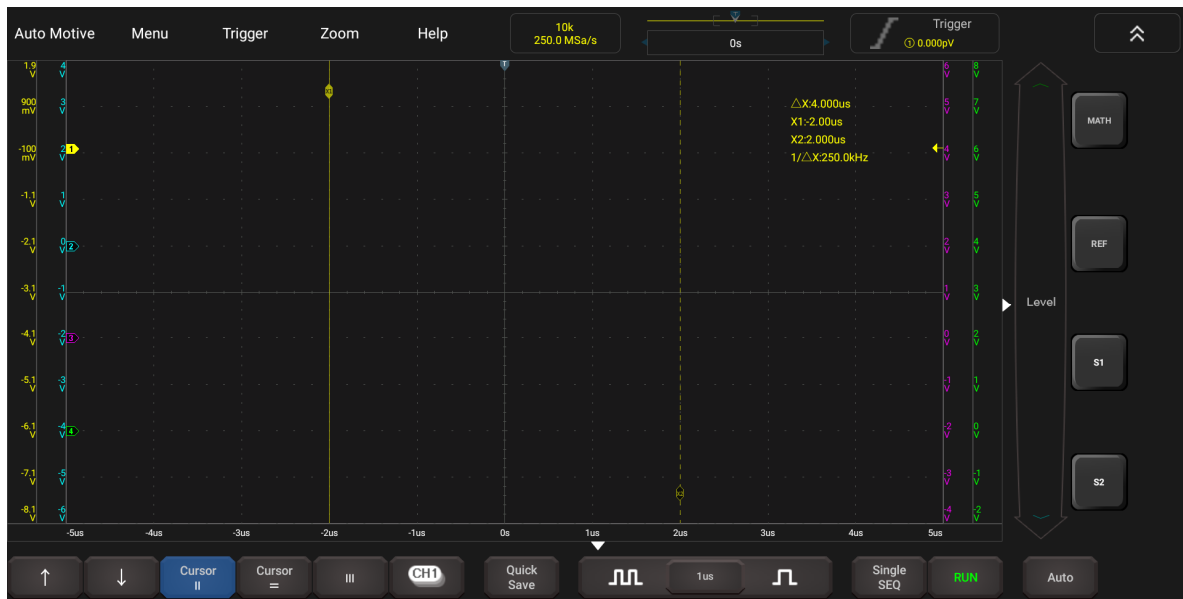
Auto Motive Menu Trigger Zoom Help

10k
250.0 MSa/s

0s

Trigger
① 0.000pV

1.9 V
900 mV
-100 mV
-1.1 V
-2.1 V
-3.1 V
-4.1 V
-5.1 V
-6.1 V
-7.1 V
-8.1 V

4 V
3 V
2 V
1 V
0 V
-1
-2 V
-3 V
-4 V
-5 V
-6 V

△X:4.000us
X1:-2.00us
X2:2.000us
1/△X:250.0kHz

6 V
5 V
4 V
3 V
2 V
1 V
0 V
-1 V
-2 V
-3 V
-4 V

8 V
7 V
6 V
5 V
4 V
3 V
2 V
1 V
0 V
-1 V
-2 V

-5us -4us -3us -2us -1us 0s 1us 2us 3us 4us 5us

MATH
REF
Level
S1
S2

↑ ↓ Cursor II Cursor = III CH1 Quick Save 1us Single SEQ RUN Auto